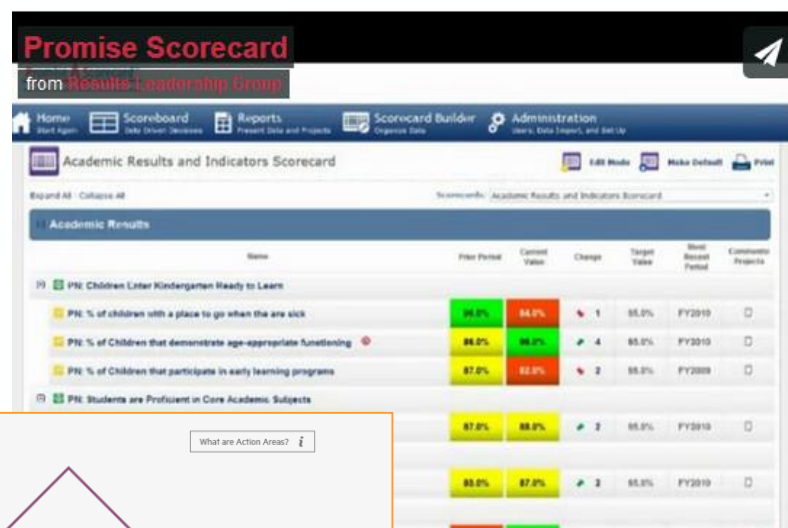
Promise Scorecard

from Results Leadership Group

Home Start Again | Scoreboard Data Driven Decisions | Reports Present Data and Projects | Scorecard Builder Organize Data | Administration Users, Data Import, and Set Up

Academic Results and Indicators Scorecard

Edit Mode | Make Default | Print

Expand All · Collapse All

Scorecards: Academic Results and Indicators Scorecard

Academic Results

| Name | Prior Period | Current Value | Change | Target Value | Most Recent Period | Comments Projects |
|---|---|---|---|---|---|---|
| PN: Children Enter Kindergarten Ready to Learn | | | | | | |
| PN: % of children with a place to go when the are sick | 90.0% | 84.0% | 1 | 95.0% | FY2010 | |
| PN: % of Children that demonstrate age-appropriate functioning | 86.0% | 90.2% | 4 | 95.0% | FY2010 | |
| PN: % of Children that participate in early learning programs | 87.0% | 82.0% | 2 | 95.0% | FY2009 | |
| PN: Students are Proficient in Core Academic Subjects | | | | | | |
| | 87.0% | 88.0% | 2 | 95.0% | FY2010 | |
| | 85.0% | 87.0% | 2 | 95.0% | FY2010 | |

What are Action Areas? i